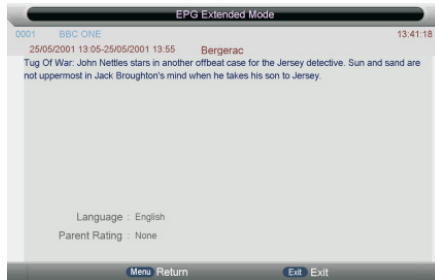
EPG Extended Mode

0001 BBC ONE 13:41:18

25/05/2001 13:05-25/05/2001 13:55 Bergerac

Tug Of War: John Nettles stars in another offbeat case for the Jersey detective. Sun and sand are not uppermost in Jack Broughton's mind when he takes his son to Jersey.

Language : English

Parent Rating : None

Menu Return

Exit Exit